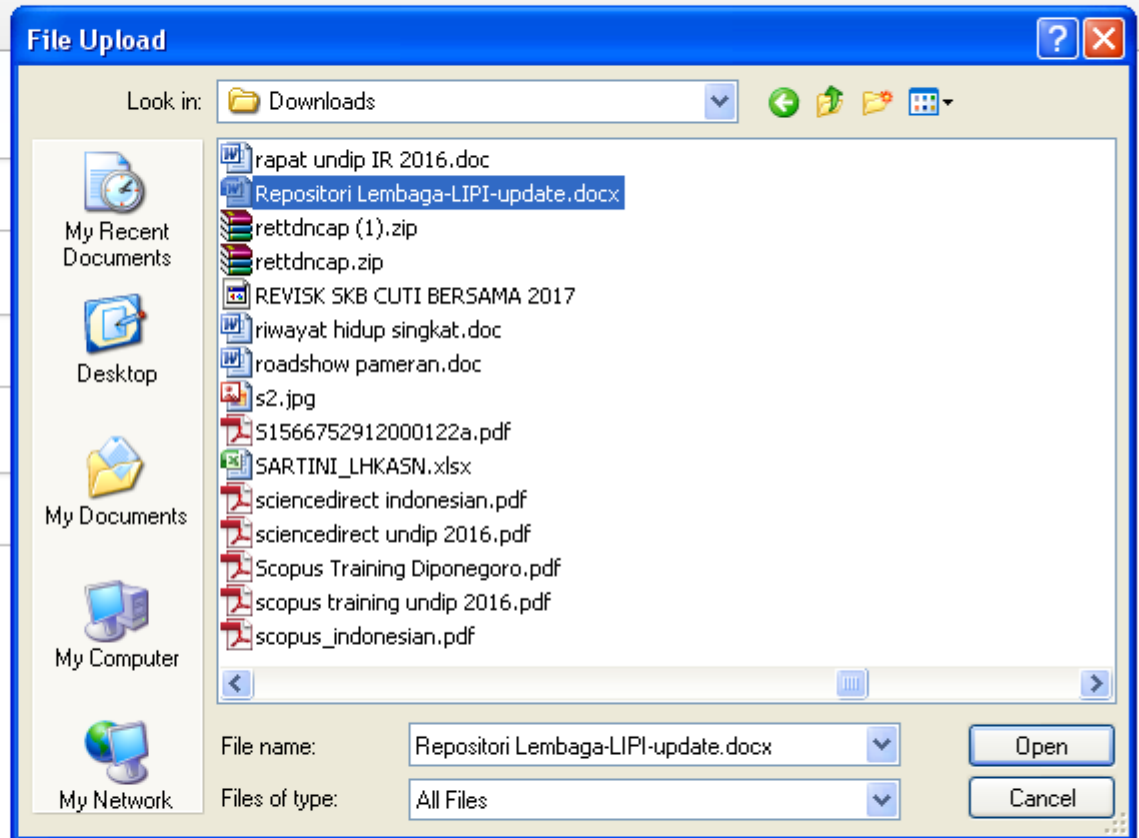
File Upload

Look in: Downloads

My Recent Documents
Desktop
My Documents
My Computer
My Network

rapat undip IR 2016.doc
Repositori Lembaga-LIPI-update.docx
rettdncap (1).zip
rettdncap.zip
REVISK SKB CUTI BERSAMA 2017
riwayat hidup singkat.doc
roadshow pameran.doc
s2.jpg
S1566752912000122a.pdf
SARTINI_LHKASN.xlsx
sciencedirect indonesian.pdf
sciencedirect undip 2016.pdf
Scopus Training Diponegoro.pdf
scopus training undip 2016.pdf
scopus_indonesian.pdf

File name: Repositori Lembaga-LIPI-update.docx
Files of type: All Files

Open
Cancel